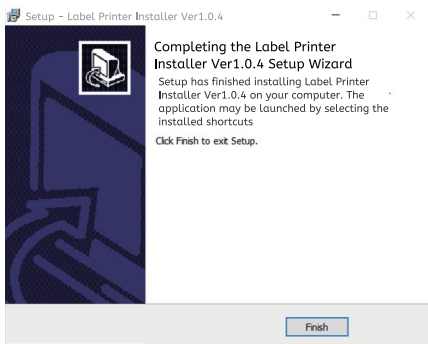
Setup - Label Printer Installer Ver1.0.4

Completing the Label Printer Installer Ver1.0.4 Setup Wizard

Setup has finished installing Label Printer Installer Ver1.0.4 on your computer. The application may be launched by selecting the installed shortcuts

Click Finish to exit Setup.

Finish